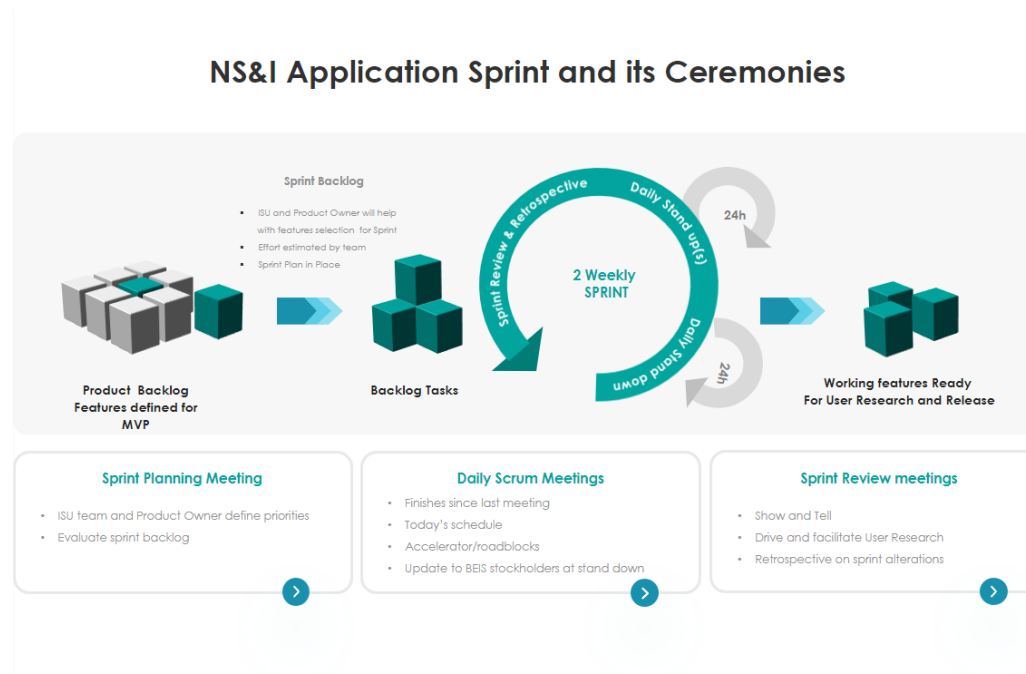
NS&I Application Sprint and its Ceremonies

Sprint Backlog

- ISU and Product Owner will help with features selection for Sprint
- Effort estimated by team
- Sprint Plan in Place

Product Backlog Features defined for MVP

Backlog Tasks

Sprint Review & Retrospective

Daily Stand up(s)

24h

2 Weekly SPRINT

Daily Stand down

24h

Working features Ready For User Research and Release

Sprint Planning Meeting

- ISU team and Product Owner define priorities
- Evaluate sprint backlog

Daily Scrum Meetings

- Finishes since last meeting
- Today's schedule
- Accelerator/roadblocks
- Update to BEIS stockholders at stand down

Sprint Review meetings

- Show and Tell
- Drive and facilitate User Research
- Retrospective on sprint alterations